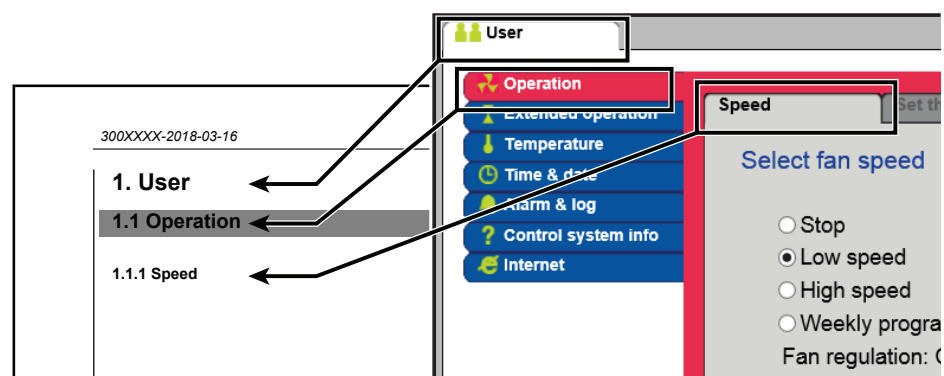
300XXXX-2018-03-16

1. User

1.1 Operation

1.1.1 Speed

User

Operation

Extended operation

Temperature

Time & date

Alarm & log

Control system info

Internet

Speed

Set th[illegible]

Select fan speed

Stop

Low speed

High speed

Weekly progra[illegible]

Fan regulation: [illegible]